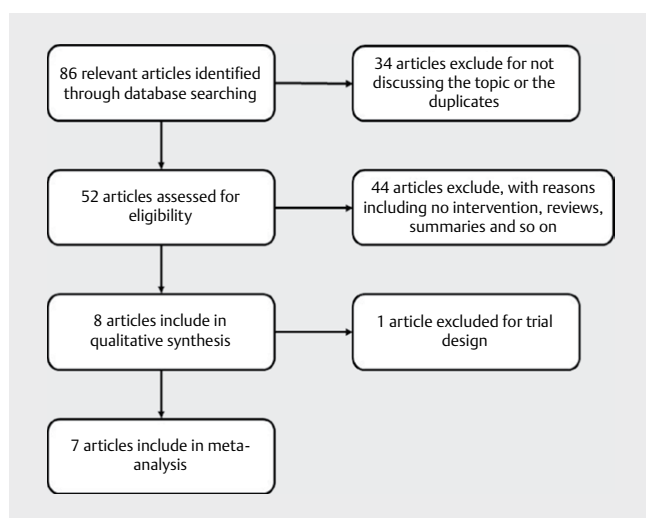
86 relevant articles identified through database searching

34 articles exclude for not discussing the topic or the duplicates

52 articles assessed for eligibility

44 articles exclude, with reasons including no intervention, reviews, summaries and so on

8 articles include in qualitative synthesis

1 article excluded for trial design

7 articles include in meta-analysis